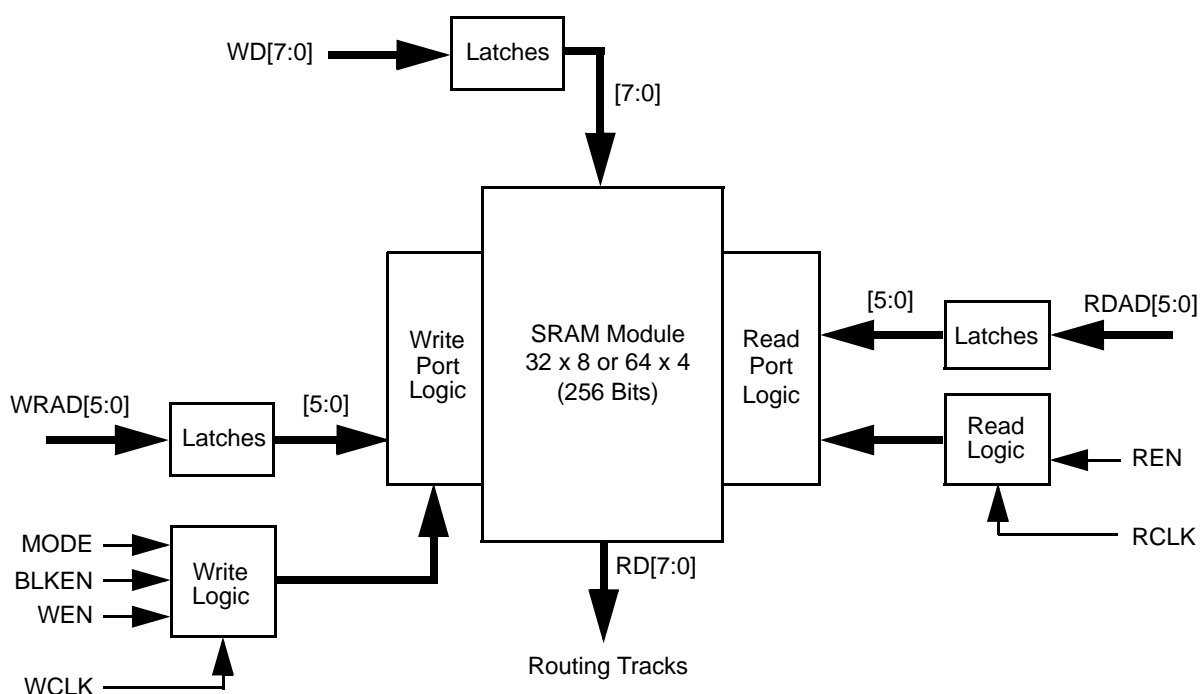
WD[7:0]
Latches
[7:0]

Write Port Logic

SRAM Module
32 x 8 or 64 x 4
(256 Bits)

Read Port Logic

[5:0]
Latches
RDAD[5:0]

WRAD[5:0]
Latches
[5:0]

Read Logic
REN
RCLK

MODE
BLKEN
WEN
Write Logic
WCLK

RD[7:0]
Routing Tracks